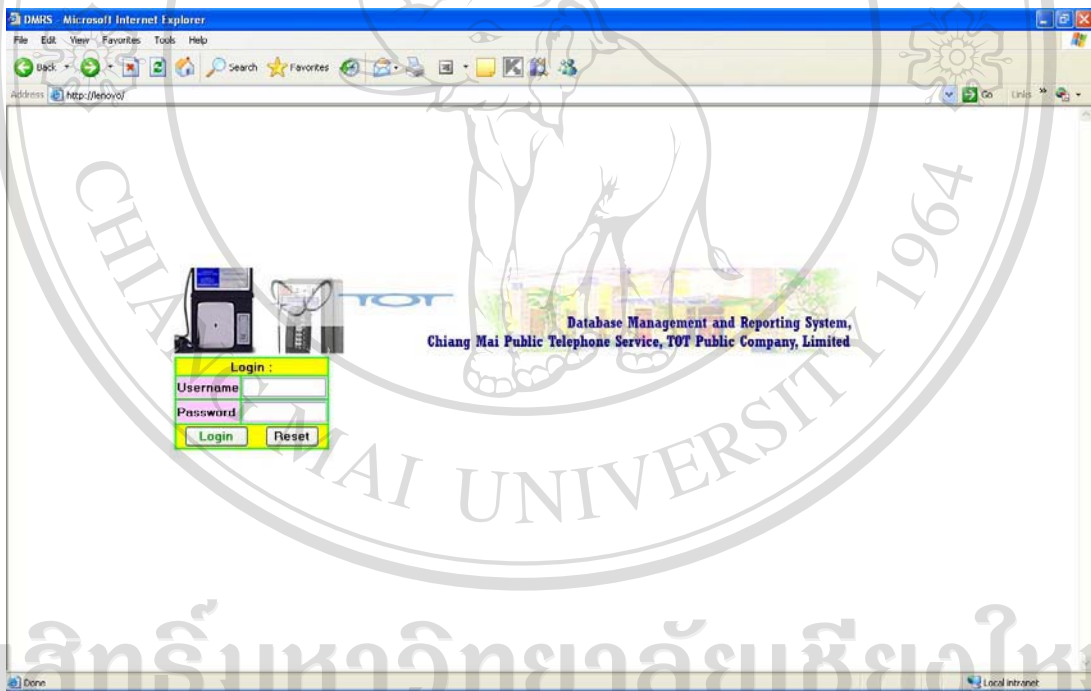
DMRS - Microsoft Internet Explorer
File Edit View Favorites Tools Help
Back Search Favorites
Address http://lenovo/
Go Links »

TOT

Database Management and Reporting System,
Chiang Mai Public Telephone Service, TOT Public Company, Limited

Login :
Username
Password
Login Reset

CHIANG MAI UNIVERSITY 1964

ลิขสิทธิ์มหาวิทยาลัยเชียงใหม่

Done
Local intranet